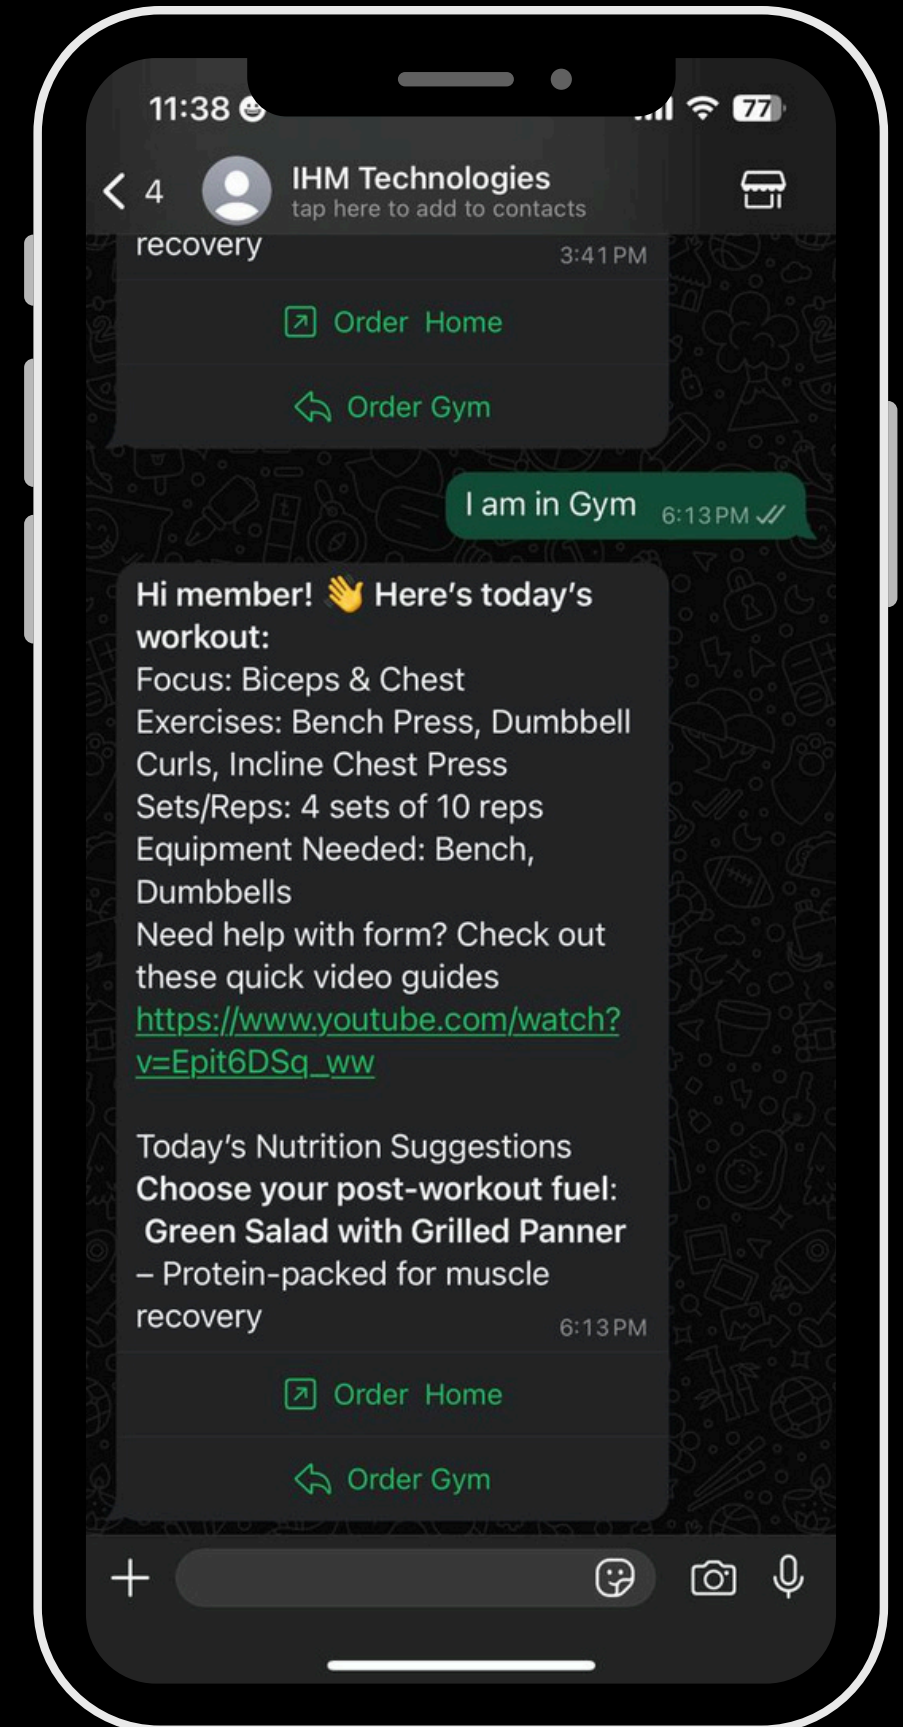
11:38

77

< 4

IHM Technologies
tap here to add to contacts

recovery
3:41 PM

Order Home

Order Gym

I am in Gym 6:13 PM

Hi member! 👋 Here's today's workout:
Focus: Biceps & Chest
Exercises: Bench Press, Dumbbell Curls, Incline Chest Press
Sets/Reps: 4 sets of 10 reps
Equipment Needed: Bench, Dumbbells
Need help with form? Check out these quick video guides
https://www.youtube.com/watch?v=Epit6DSq_ww

Today's Nutrition Suggestions
Choose your post-workout fuel:
Green Salad with Grilled Panner
– Protein-packed for muscle recovery
6:13 PM

Order Home

Order Gym

+